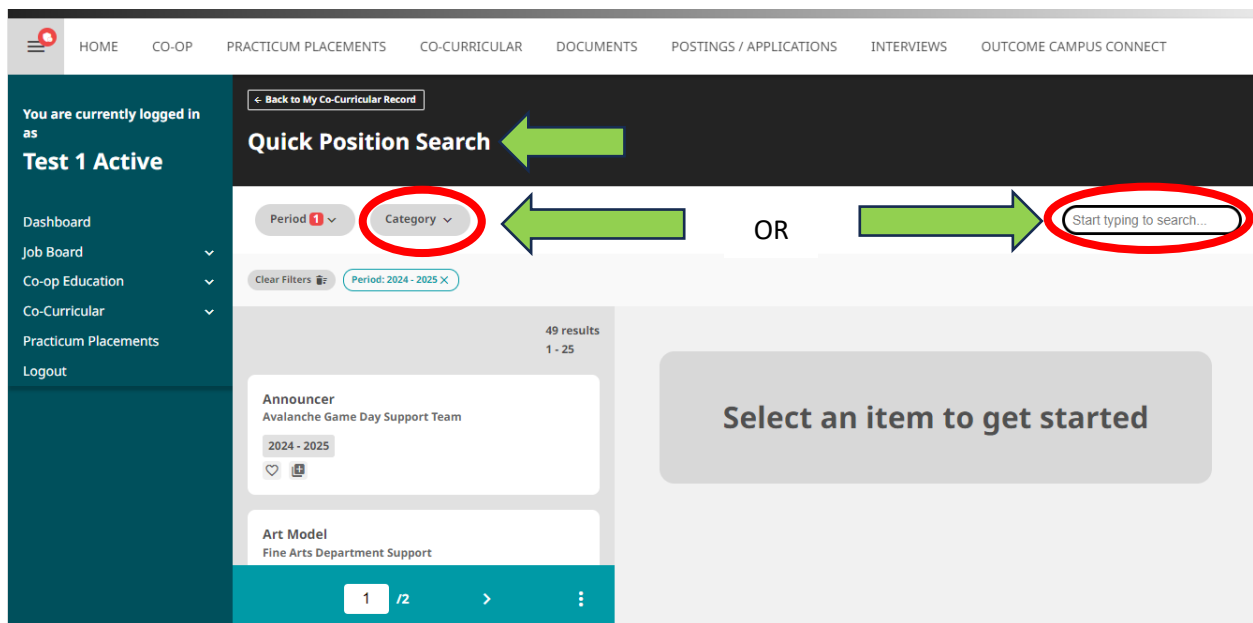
HOME CO-OP PRACTICUM PLACEMENTS CO-CURRICULAR DOCUMENTS POSTINGS / APPLICATIONS INTERVIEWS OUTCOME CAMPUS CONNECT

You are currently logged in as

Test 1 Active

Dashboard
Job Board
Co-op Education
Co-Curricular
Practicum Placements
Logout

← Back to My Co-Curricular Record

Quick Position Search

Period 1 Category

OR

Start typing to search...

Clear Filters Period: 2024 - 2025 ×

49 results
1 - 25

Announcer
Avalanche Game Day Support Team
2024 - 2025

Art Model
Fine Arts Department Support

1 /2

Select an item to get started